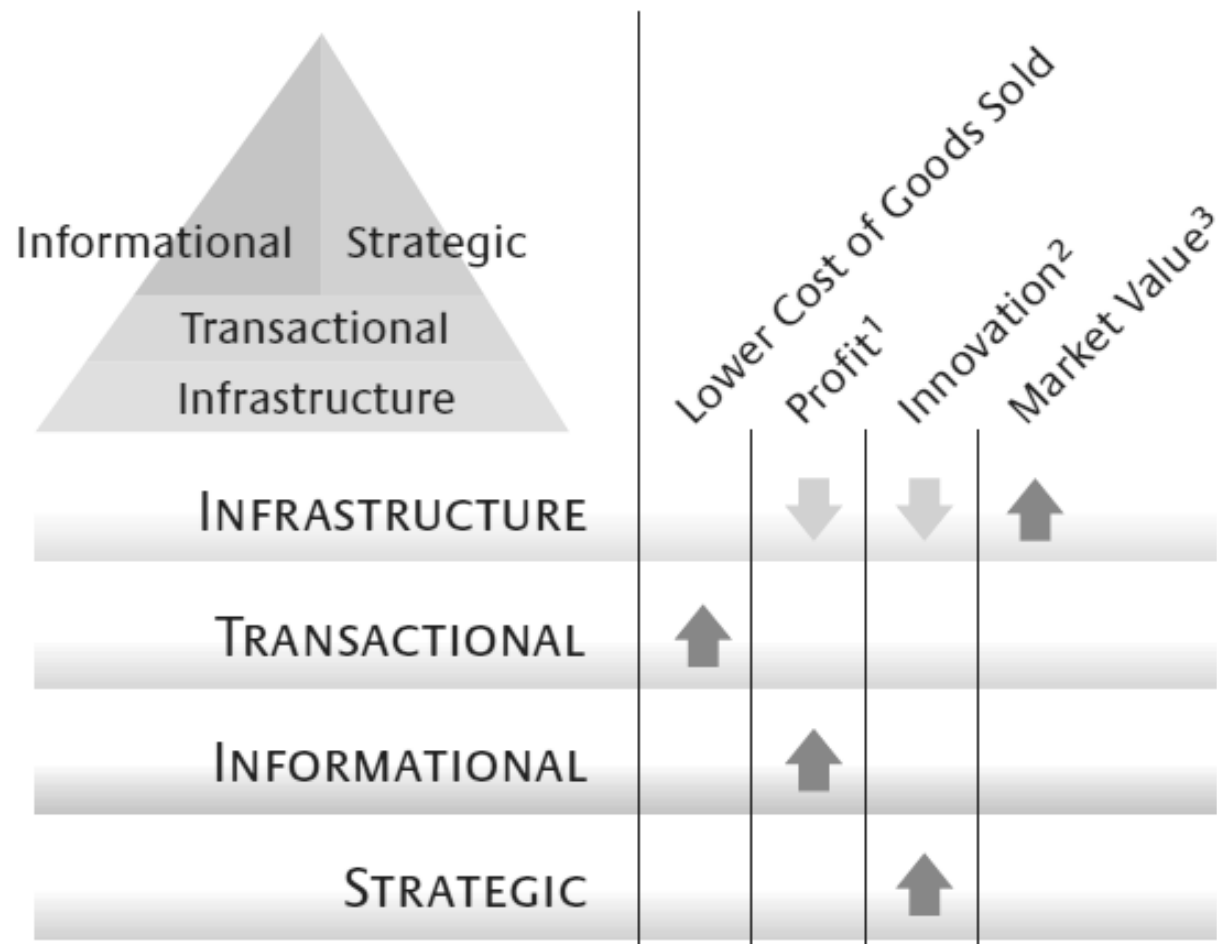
Informational Strategic
Transactional
Infrastructure

|  | Lower Cost of Goods Sold | Profit$^1$ | Innovation$^2$ | Market Value$^3$ |
|---|---|---|---|---|
| INFRASTRUCTURE |  | ⬇ | ⬇ | ⬆ |
| TRANSACTIONAL | ⬆ |  |  |  |
| INFORMATIONAL |  | ⬆ |  |  |
| STRATEGIC |  |  | ⬆ |  |